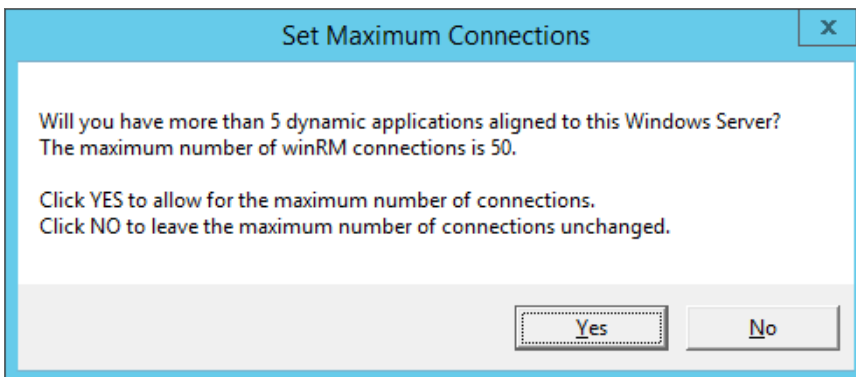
Set Maximum Connections

x

Will you have more than 5 dynamic applications aligned to this Windows Server?
The maximum number of winRM connections is 50.

Click YES to allow for the maximum number of connections.
Click NO to leave the maximum number of connections unchanged.

Yes

No